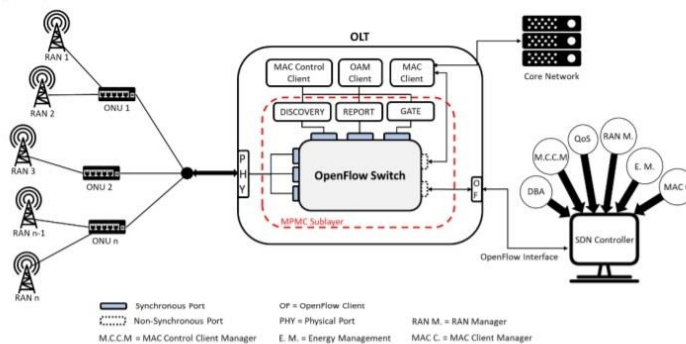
RAN 1

RAN 2

ONU 1

RAN 3

ONU 2

RAN n-1

ONU n

RAN n

OLT

MAC Control Client

OAM Client

MAC Client

DISCOVERY

REPORT

GATE

PHY

OpenFlow Switch

MPMC Sublayer

OF

Core Network

M.C.C.M

QoS

RAN M.

E. M.

MAC

DBA

SDN Controller

OpenFlow Interface

Synchronous Port

Non-Synchronous Port

M.C.C.M = MAC Control Client Manager

OF = OpenFlow Client

PHY = Physical Port

E. M. = Energy Management

RAN M. = RAN Manager

MAC C. = MAC Client Manager